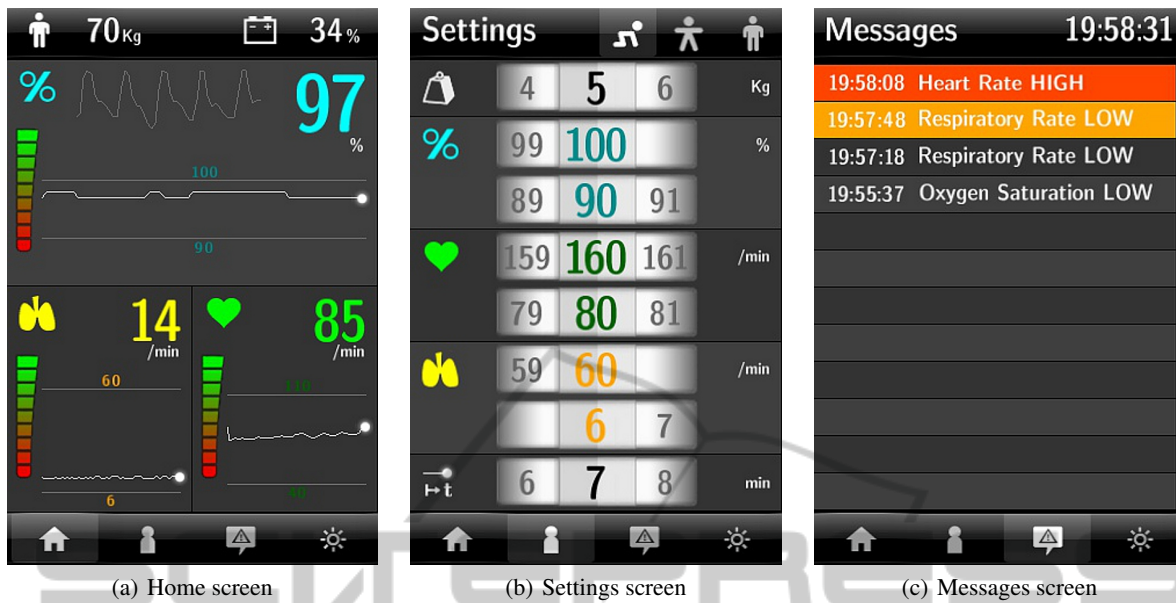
70Kg 34%

% 97 %

100

90

14 /min

60

6

85 /min

110

40

(a) Home screen

Settings

4 5 6 Kg

% 99 100 %

89 90 91

159 160 161 /min

79 80 81

59 60 /min

6 7

t 6 7 8 min

(b) Settings screen

Messages 19:58:31

19:58:08 Heart Rate HIGH

19:57:48 Respiratory Rate LOW

19:57:18 Respiratory Rate LOW

19:55:37 Oxygen Saturation LOW

(c) Messages screen